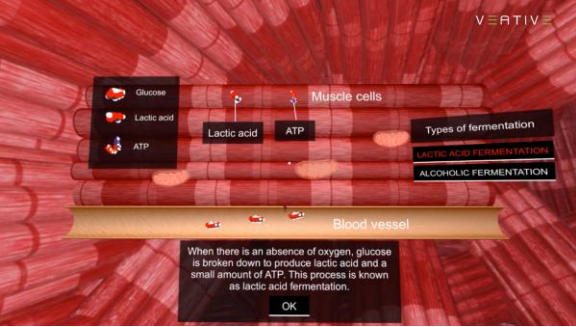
VEATIVE

Glucose
Lactic acid
ATP

Lactic acid
ATP
Muscle cells

Types of fermentation
LACTIC ACID FERMENTATION
ALCOHOLIC FERMENTATION

Blood vessel

When there is an absence of oxygen, glucose is broken down to produce lactic acid and a small amount of ATP. This process is known as lactic acid fermentation.

OK